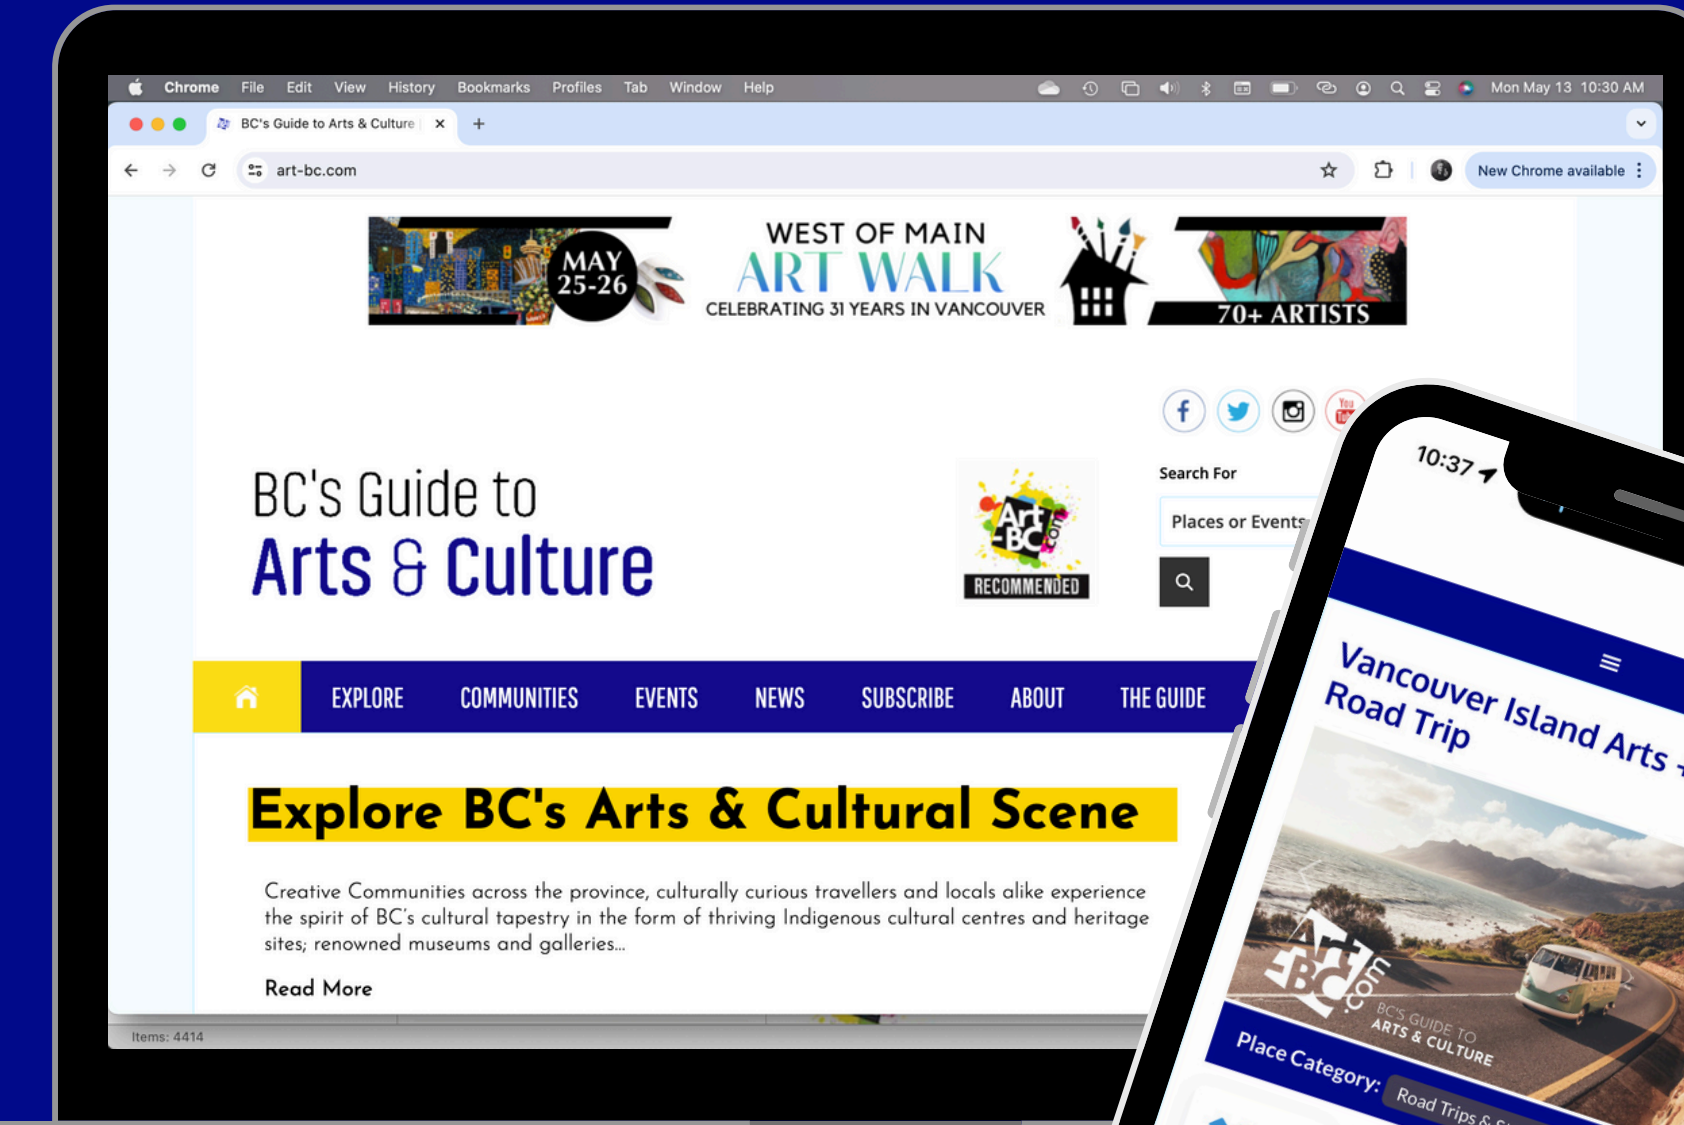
Chrome File Edit View History Bookmarks Profiles Tab Window Help

Mon May 13 10:30 AM

BC's Guide to Arts & Culture

art-bc.com

New Chrome available

MAY 25-26

WEST OF MAIN
ART WALK
CELEBRATING 31 YEARS IN VANCOUVER

70+ ARTISTS

BC's Guide to
Arts & Culture

Art-BC.com
RECOMMENDED

Search For
Places or Events

EXPLORE COMMUNITIES EVENTS NEWS SUBSCRIBE ABOUT THE GUIDE

Explore BC's Arts & Cultural Scene

Creative Communities across the province, culturally curious travellers and locals alike experience the spirit of BC's cultural tapestry in the form of thriving Indigenous cultural centres and heritage sites; renowned museums and galleries...

Read More

Items: 4414

10:37

Vancouver Island Arts
Road Trip

Art-BC.com
BC'S GUIDE TO
ARTS & CULTURE

Place Category: Road Trips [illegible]